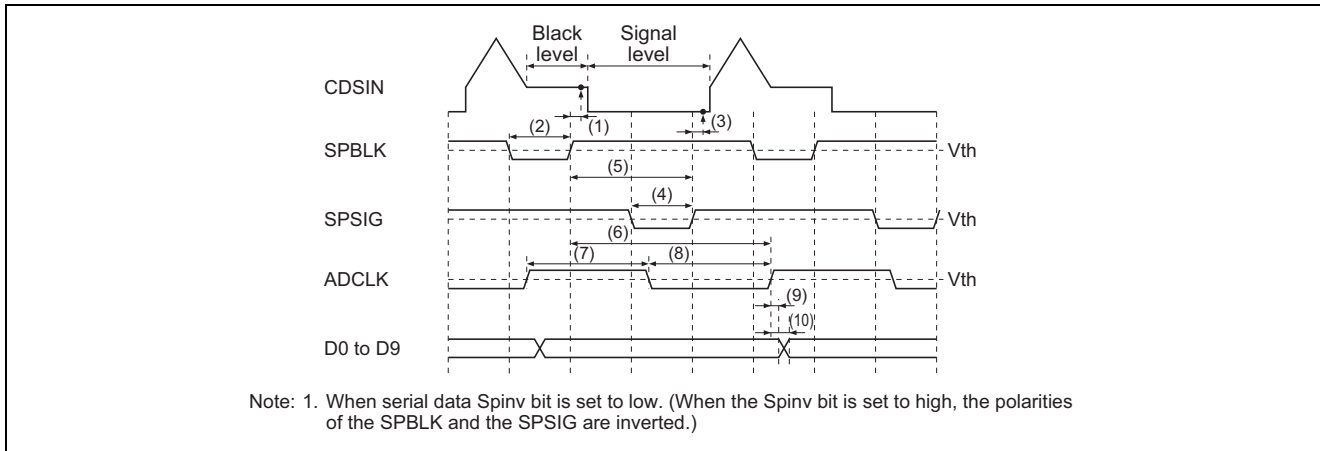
Black level

Signal level

CDSIN

(2)

(1)

(3)

SPBLK

Vth

(5)

(4)

SPSIG

Vth

(6)

(7)

(8)

ADCLK

Vth

(9)

(10)

D0 to D9

Note: 1. When serial data Spinv bit is set to low. (When the Spinv bit is set to high, the polarities of the SPBLK and the SPSIG are inverted.)